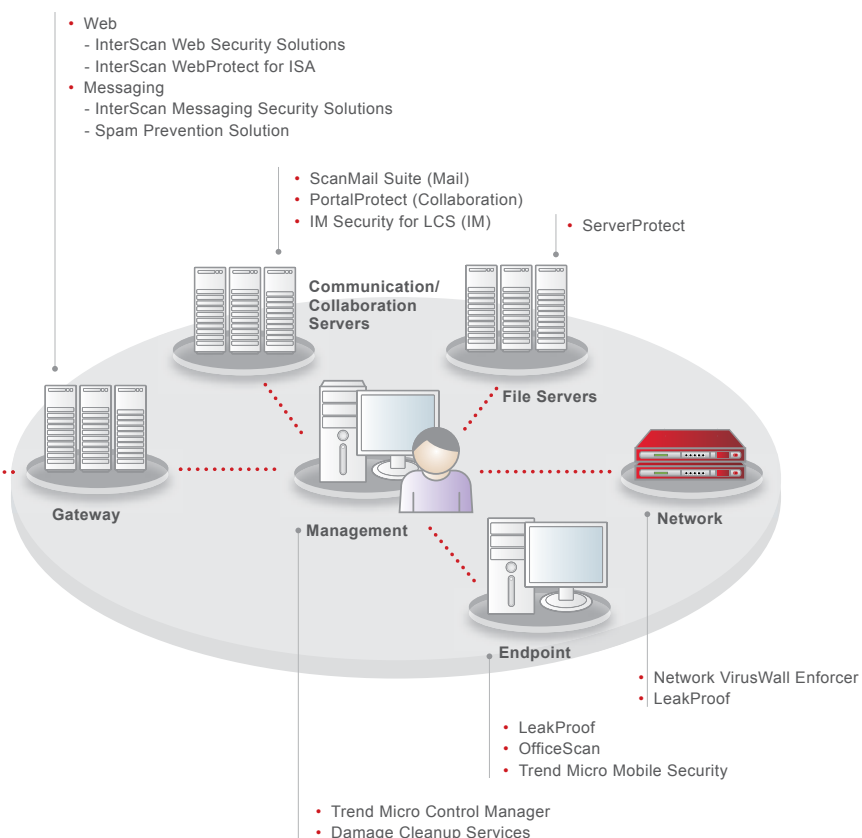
• Web
- InterScan Web Security Solutions
- InterScan WebProtect for ISA
• Messaging
- InterScan Messaging Security Solutions
- Spam Prevention Solution

• ScanMail Suite (Mail)
• PortalProtect (Collaboration)
• IM Security for LCS (IM)

• ServerProtect

Communication/ Collaboration Servers

File Servers

Gateway

Management

Network

Endpoint

• Network VirusWall Enforcer
• LeakProof

• LeakProof
• OfficeScan
• Trend Micro Mobile Security

• Trend Micro Control Manager
• Damage Cleanup Services